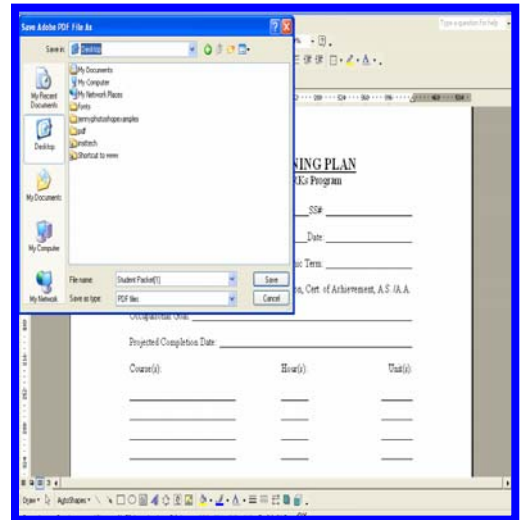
Save Adobe PDF File As

Save in: Desktop

My Documents
My Computer
My Network Places
Fonts
terry photoshop examples
pdf
stattech
Shortcut to www

My Recent Documents

Desktop

My Documents

My Computer

My Network

File name: Student Packet(1)

Save as type: PDF files

Save

Cancel

Type a question for help

NING PLAN

RKs Program

SS#

Date:

Term:

on, Cert. of Achievement, A.S./A.A.

Occupational Goal:

Projected Completion Date:

Course(s):

Hour(s):

Unit(s):

Draw AutoShapes